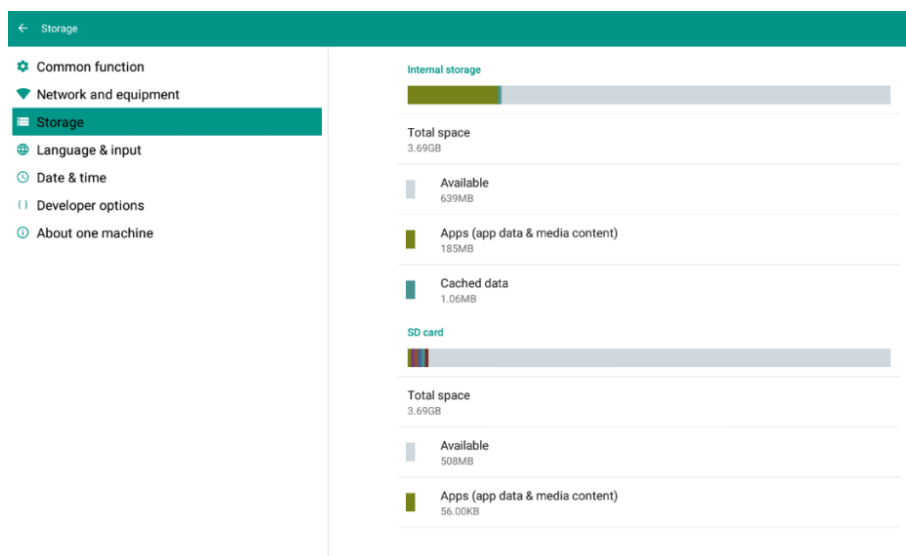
Storage

Common function
Network and equipment
Storage
Language & input
Date & time
Developer options
About one machine

Internal storage

Total space
3.69GB

Available
639MB

Apps (app data & media content)
185MB

Cached data
1.06MB

SD card

Total space
3.69GB

Available
508MB

Apps (app data & media content)
56.00KB